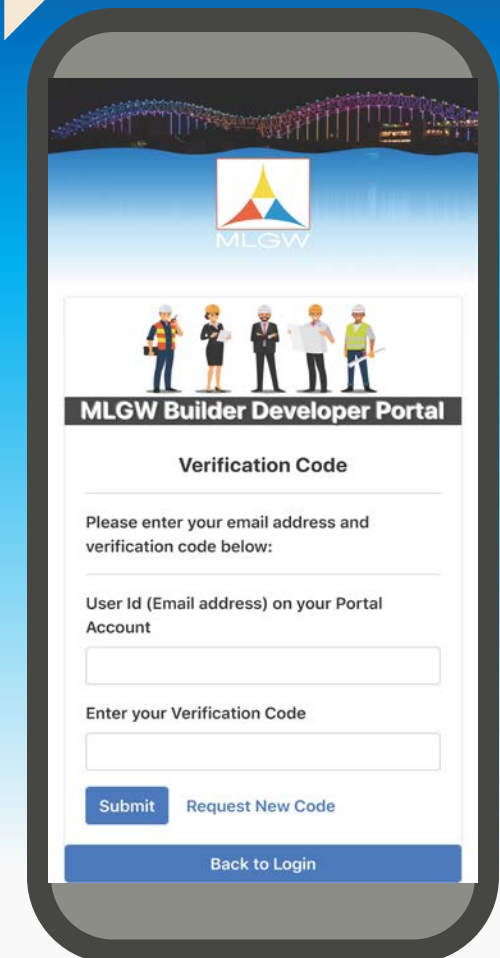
MLGW

MLGW Builder Developer Portal

Verification Code

Please enter your email address and verification code below:

User Id (Email address) on your Portal Account

Enter your Verification Code

Submit Request New Code

Back to Login